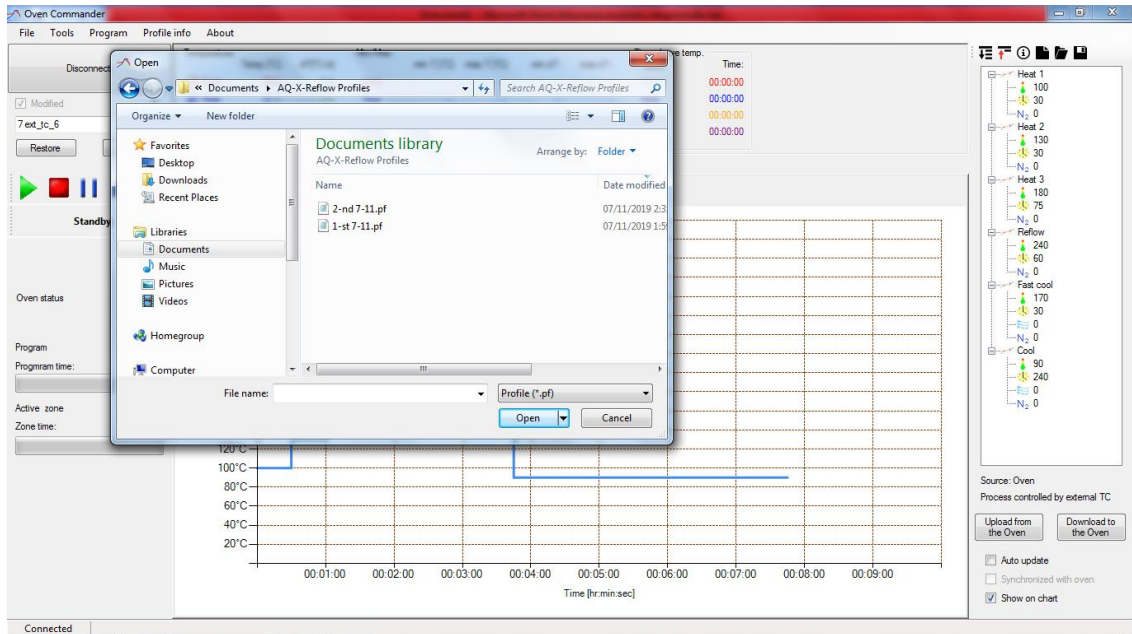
Oven Commander

File Tools Program Profile info About

Disconnect

Modified

7 ext_tc_6

Restore

Standby

Oven status

Program

Progmram time:

Active zone

Zone time:

e temp.

Time:

00:00:00

00:00:00

00:00:00

00:00:00

Open

« Documents ▸ AQ-X-Reflow Profiles

Search AQ-X-Reflow Profiles

Organize ▾ New folder

Favorites

Desktop

Downloads

Recent Places

Libraries

Documents

Music

Pictures

Videos

Homegroup

Computer

Documents library

AQ-X-Reflow Profiles

Arrange by: Folder ▾

Name

Date modified

2-nd 7-11.pf

07/11/2019 2:3

1-st 7-11.pf

07/11/2019 1:5

File name:

Profile (*.pf)

Open

Cancel

120°C

100°C

80°C

60°C

40°C

20°C

00:01:00 00:02:00 00:03:00 00:04:00 00:05:00 00:06:00 00:07:00 00:08:00 00:09:00

Time [hr:min:sec]

Heat 1
100
30
$N_2$ 0
Heat 2
130
30
$N_2$ 0
Heat 3
180
75
$N_2$ 0
Reflow
240
60
$N_2$ 0
Fast cool
170
30
0
$N_2$ 0
Cool
90
240
0
$N_2$ 0

Source: Oven

Process controlled by external TC

Upload from the Oven

Download to the Oven

Auto update

Synchronized with oven

Show on chart

Connected